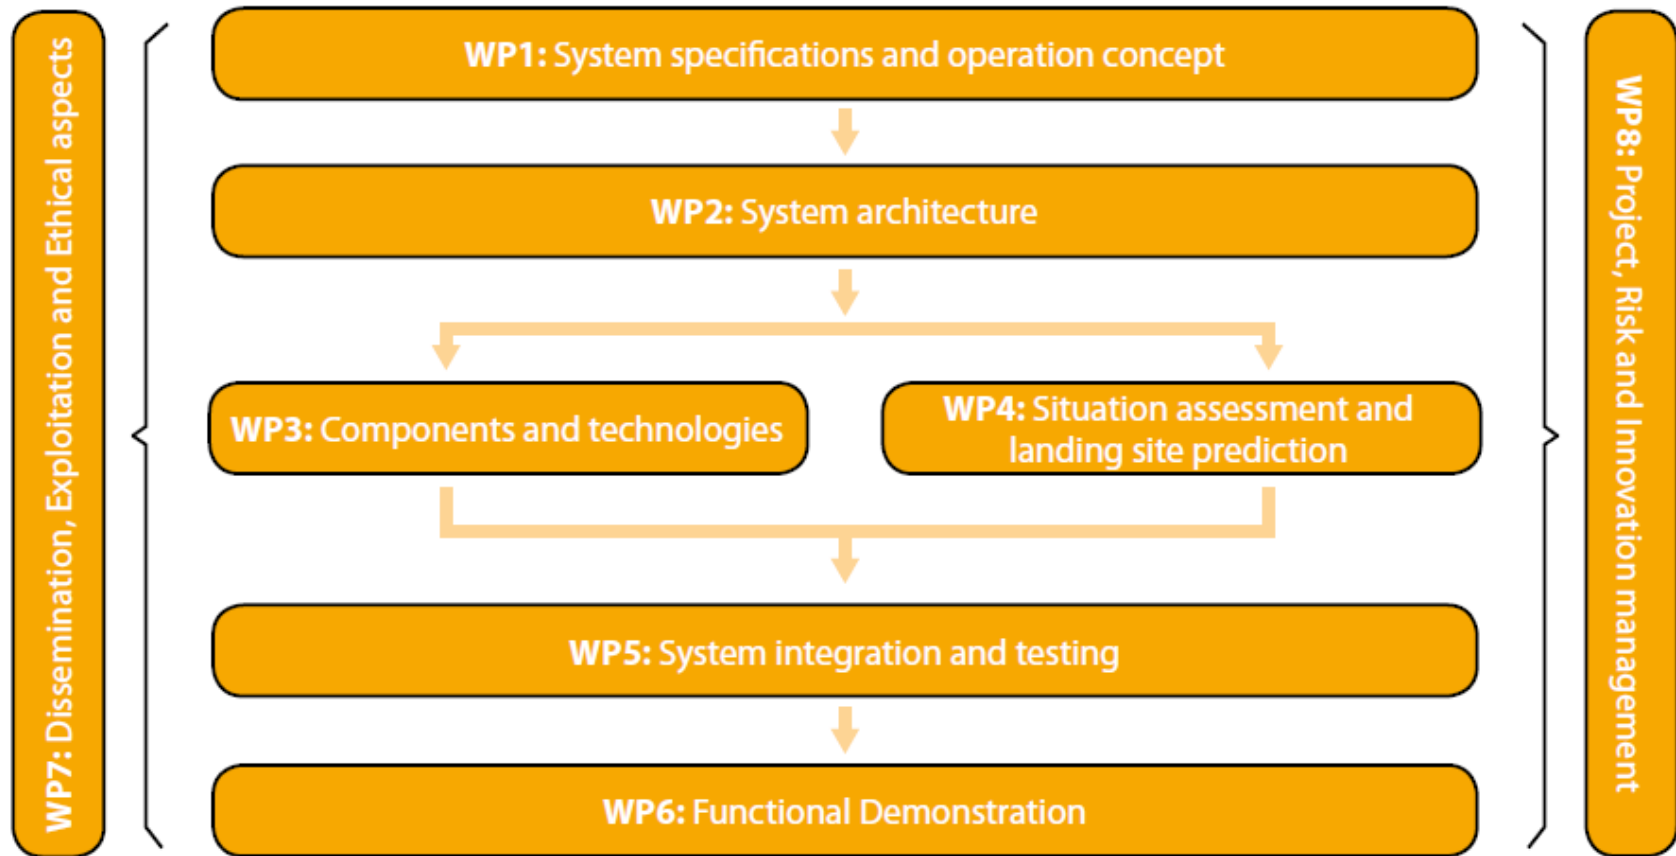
WP7: Dissemination, Exploitation and Ethical aspects

WP1: System specifications and operation concept

WP2: System architecture

WP3: Components and technologies

WP4: Situation assessment and landing site prediction

WP5: System integration and testing

WP6: Functional Demonstration

WP8: Project, Risk and Innovation management